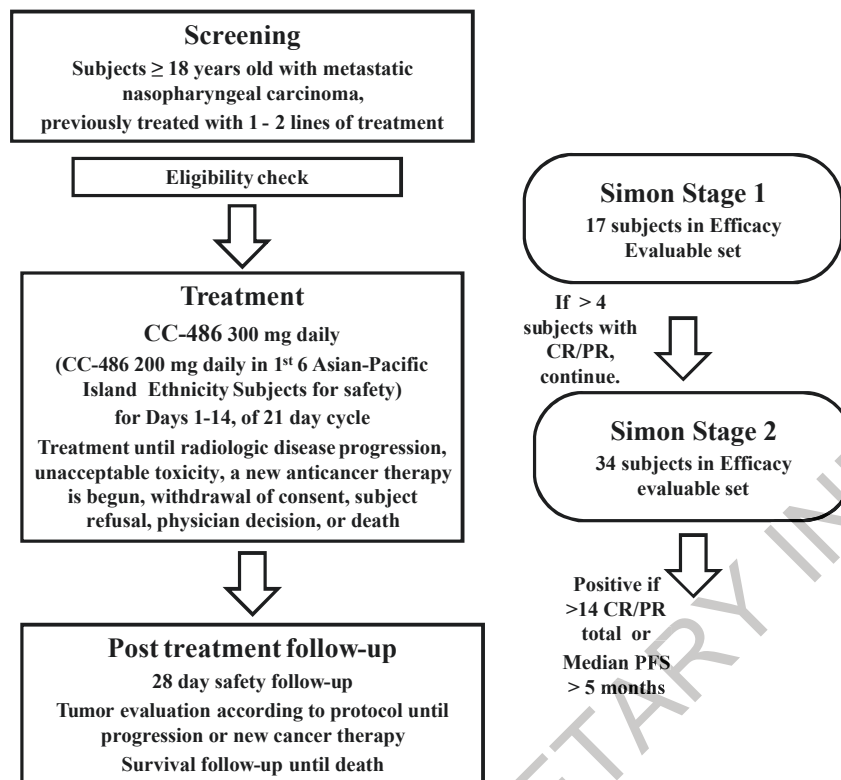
Screening

Subjects ≥ 18 years old with metastatic nasopharyngeal carcinoma, previously treated with 1 - 2 lines of treatment

Eligibility check

Treatment

CC-486 300 mg daily

(CC-486 200 mg daily in 1$^{st}$ 6 Asian-Pacific Island Ethnicity Subjects for safety)

for Days 1-14, of 21 day cycle

Treatment until radiologic disease progression, unacceptable toxicity, a new anticancer therapy is begun, withdrawal of consent, subject refusal, physician decision, or death

Post treatment follow-up

28 day safety follow-up

Tumor evaluation according to protocol until progression or new cancer therapy

Survival follow-up until death

Simon Stage 1

17 subjects in Efficacy Evaluable set

If > 4 subjects with CR/PR, continue.

Simon Stage 2

34 subjects in Efficacy evaluable set

Positive if >14 CR/PR total or Median PFS > 5 months

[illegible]ETARY I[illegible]